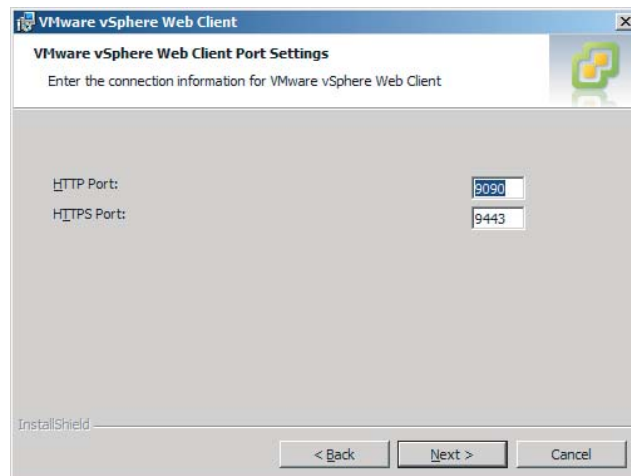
VMware vSphere Web Client

VMware vSphere Web Client Port Settings

Enter the connection information for VMware vSphere Web Client

HTTP Port: 9090

HTTPS Port: 9443

InstallShield

< Back

Next >

Cancel